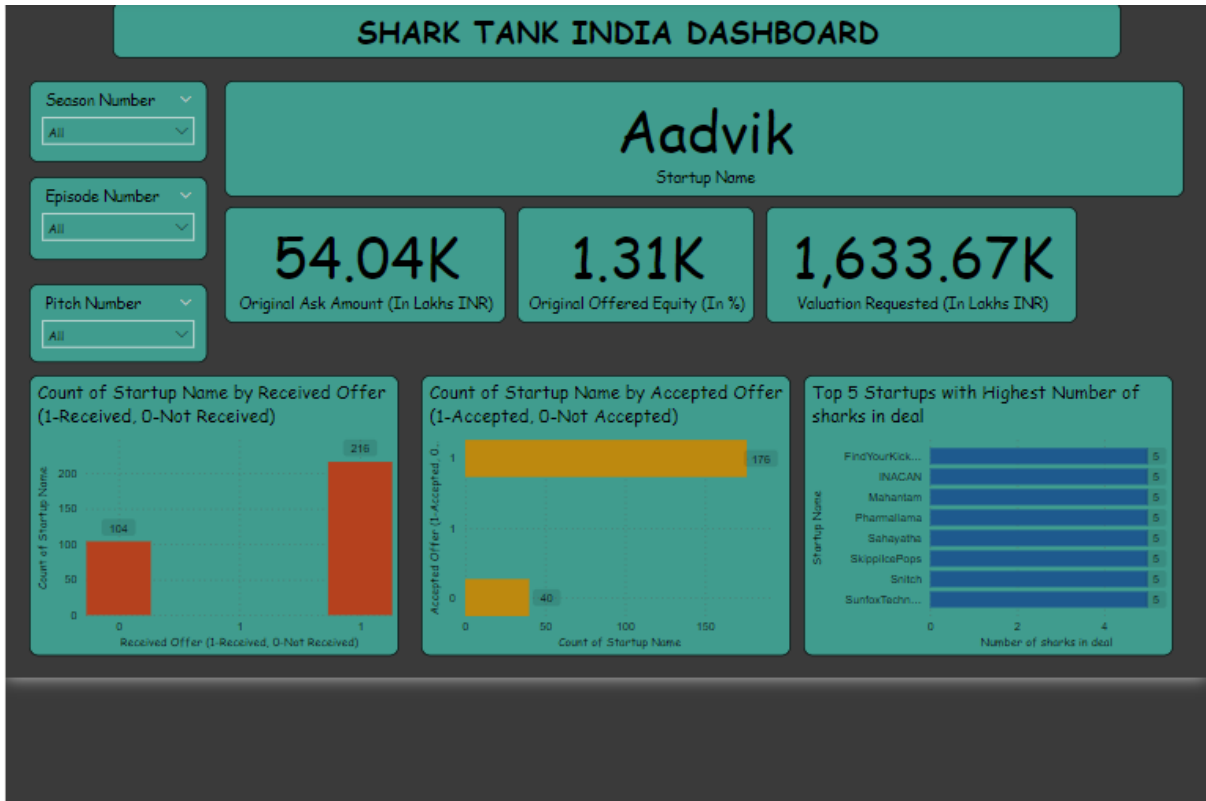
SHARK TANK INDIA DASHBOARD

Season Number
All

Episode Number
All

Pitch Number
All

Aadvik
Startup Name

54.04K
Original Ask Amount (In Lakhs INR)

1.31K
Original Offered Equity (In %)

1,633.67K
Valuation Requested (In Lakhs INR)

Count of Startup Name by Received Offer (1-Received, 0-Not Received)

Count of Startup Name
0
50
100
150
200
104
216
0
1
1
Received Offer (1-Received, 0-Not Received)

Count of Startup Name by Accepted Offer (1-Accepted, 0-Not Accepted)

Accepted Offer (1-Accepted, 0...
1
1
0
176
40
0
50
100
150
Count of Startup Name

Top 5 Startups with Highest Number of sharks in deal

Startup Name
FindYourKick...
INACAN
Mahantam
Pharmallama
Sahayatha
SkippiIcePops
Snitch
SunfoxTechn...
5
5
5
5
5
5
5
5
0
2
4
Number of sharks in deal